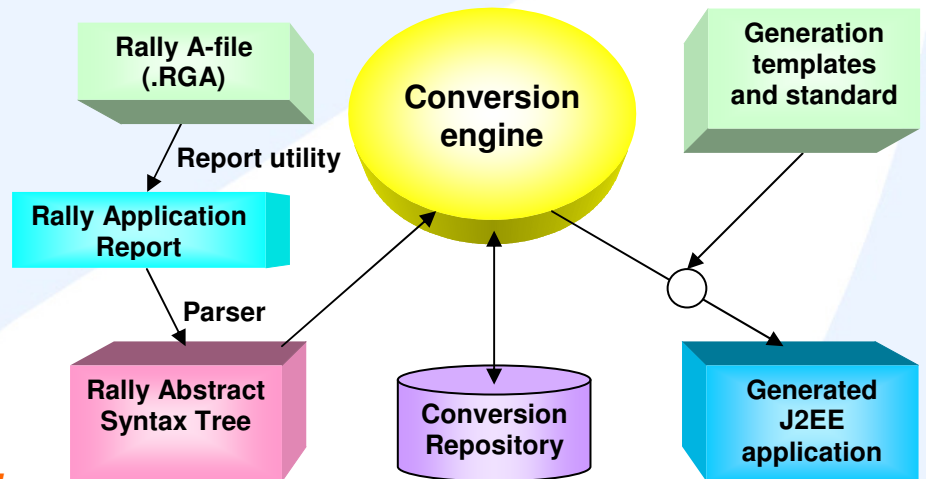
Rally A-file (.RGA)

Report utility

Rally Application Report

Parser

Rally Abstract Syntax Tree

Conversion engine

Conversion Repository

Generation templates and standard

Generated J2EE application